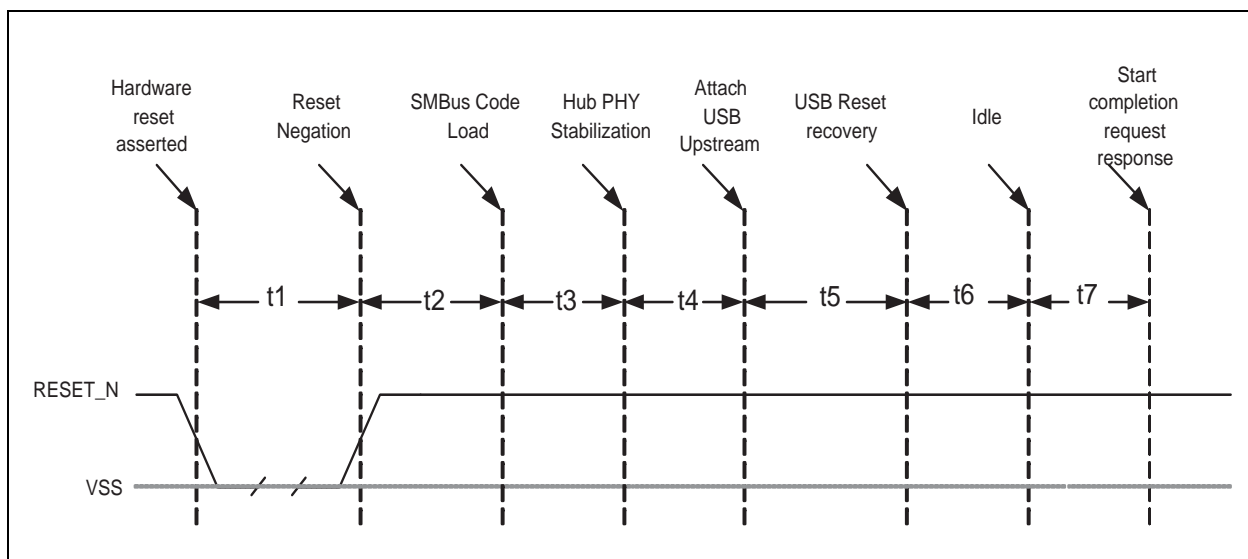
Hardware reset asserted

Reset Negation

SMBus Code Load

Hub PHY Stabilization

Attach USB Upstream

USB Reset recovery

Idle

Start completion request response

t1

t2

t3

t4

t5

t6

t7

RESET_N

VSS